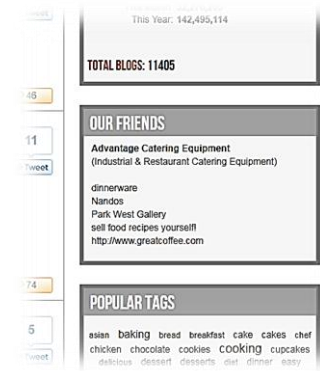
weet

This Year: 142,495,114

TOTAL BLOGS: 11405

46

11

Tweet

OUR FRIENDS

Advantage Catering Equipment
(Industrial & Restaurant Catering Equipment)

dinnerware
Nandos
Park West Gallery
sell food recipes yourself!
http://www.greatcoffee.com

74

5

Tweet

POPULAR TAGS

asian baking bread breakfast cake cakes chef chicken chocolate cookies cooking cupcakes delicious dessert desserts diet dinner easy